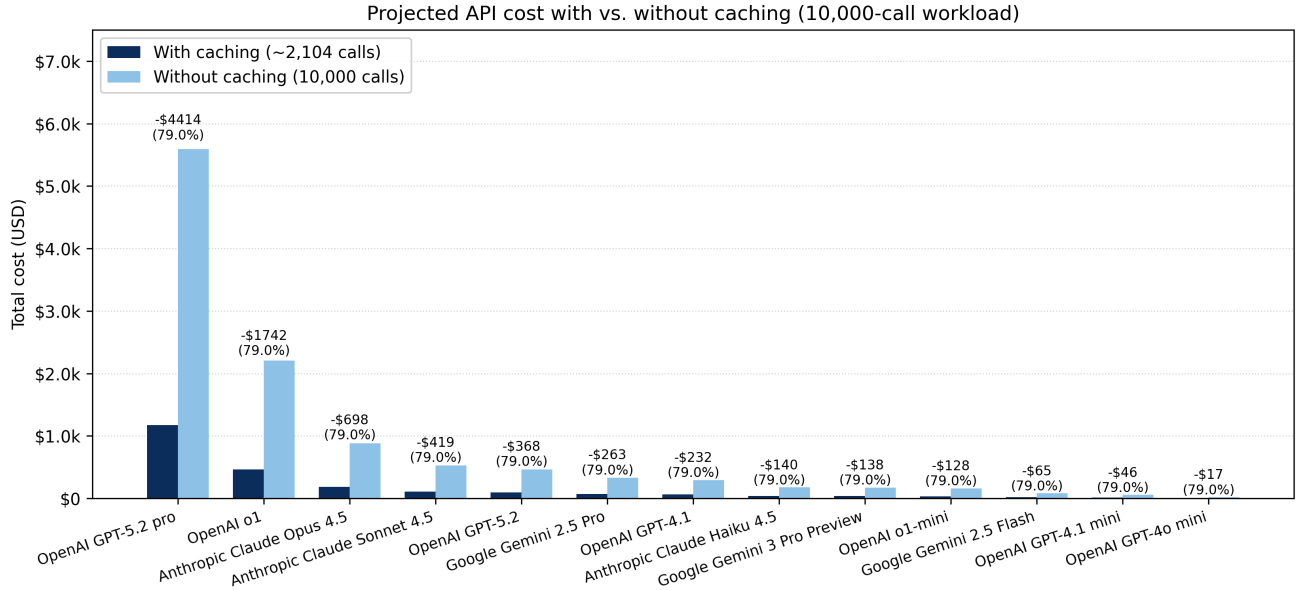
Projected API cost with vs. without caching (10,000-call workload)

With caching (~2,104 calls)
Without caching (10,000 calls)

Total cost (USD)

$7.0k
$6.0k
$5.0k
$4.0k
$3.0k
$2.0k
$1.0k
$0

-$4414 (79.0%)
-$1742 (79.0%)
-$698 (79.0%)
-$419 (79.0%)
-$368 (79.0%)
-$263 (79.0%)
-$232 (79.0%)
-$140 (79.0%)
-$138 (79.0%)
-$128 (79.0%)
-$65 (79.0%)
-$46 (79.0%)
-$17 (79.0%)

OpenAI GPT-5.2 pro
OpenAI o1
Anthropic Claude Opus 4.5
Anthropic Claude Sonnet 4.5
OpenAI GPT-5.2
Google Gemini 2.5 Pro
OpenAI GPT-4.1
Anthropic Claude Haiku 4.5
Google Gemini 3 Pro Preview
OpenAI o1-mini
Google Gemini 2.5 Flash
OpenAI GPT-4.1 mini
OpenAI GPT-4o mini